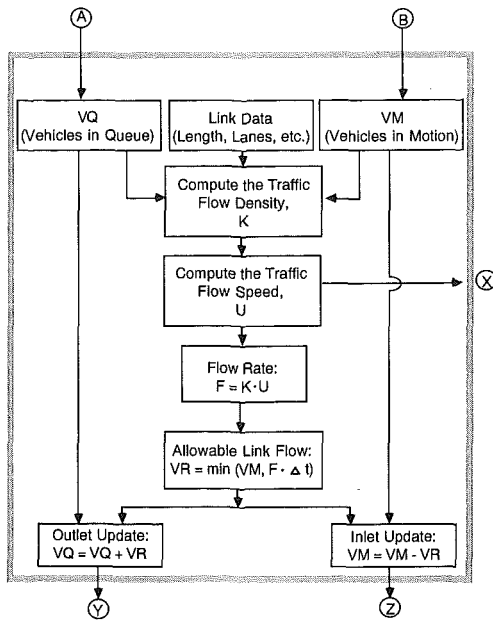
A

B

VQ (Vehicles in Queue)

Link Data (Length, Lanes, etc.)

VM (Vehicles in Motion)

Compute the Traffic Flow Density, K

Compute the Traffic Flow Speed, U

X

Flow Rate: $F = K \cdot U$

Allowable Link Flow: $VR = \min(VM, F \cdot \Delta t)$

Outlet Update: $VQ = VQ + VR$

Inlet Update: $VM = VM - VR$

Y

Z